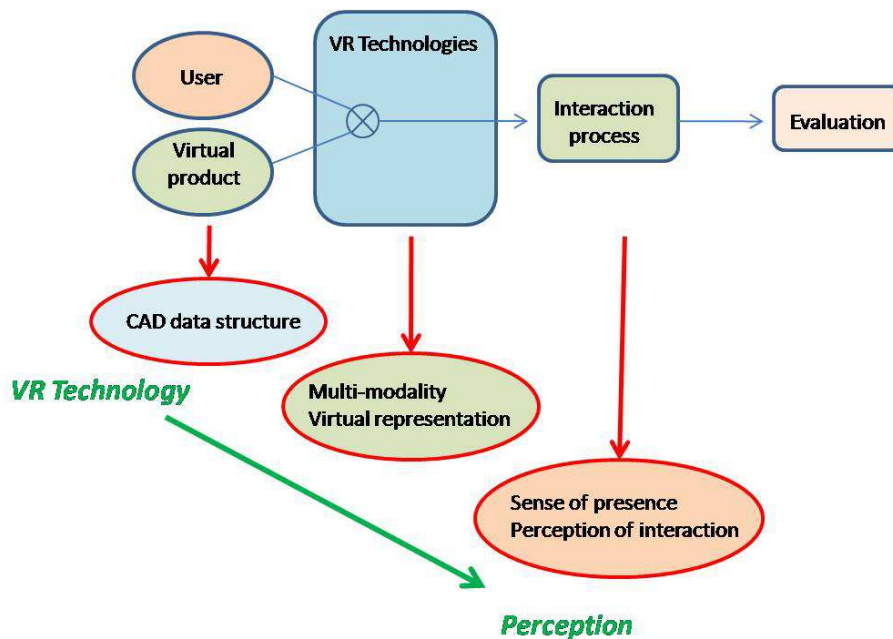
User

Virtual product

VR Technologies

Interaction process

Evaluation

CAD data structure

Multi-modality
Virtual representation

Sense of presence
Perception of interaction

VR Technology

Perception